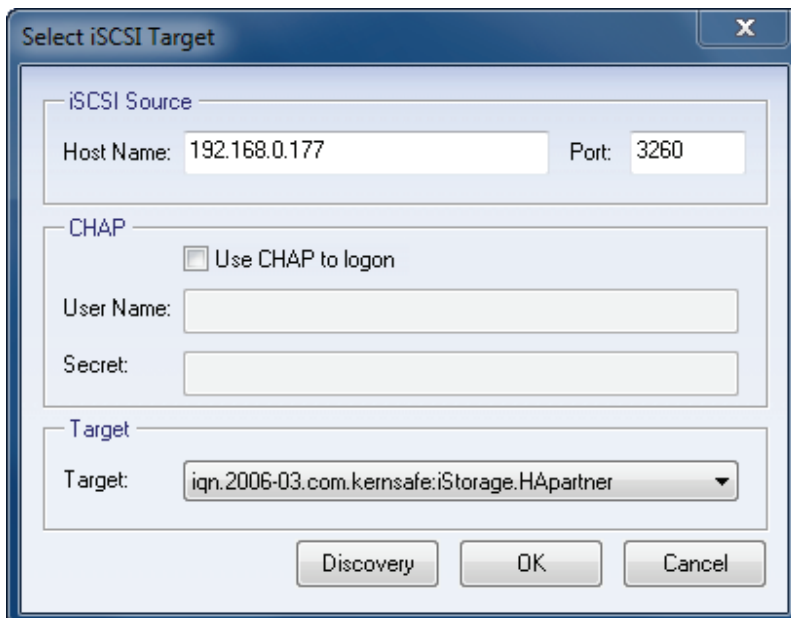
Select iSCSI Target

x

iSCSI Source

Host Name: 192.168.0.177

Port: 3260

CHAP

Use CHAP to logon

User Name:

Secret:

Target

Target: iqn.2006-03.com.kernsafe:iStorage.HApartner

Discovery

OK

Cancel